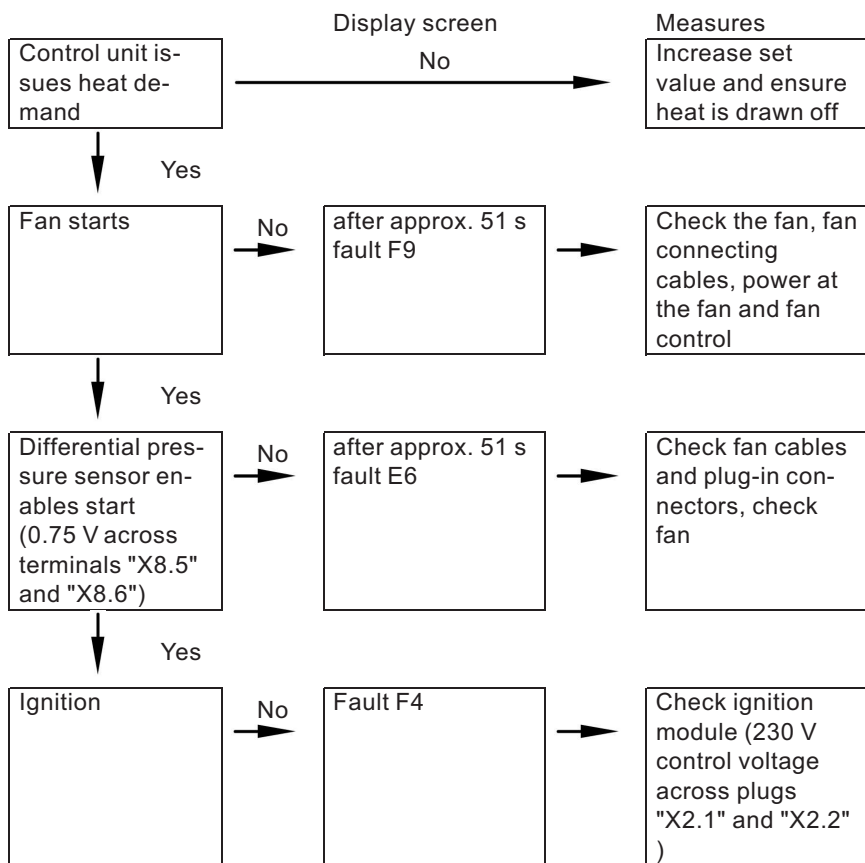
Display screen

Measures

Control unit issues heat demand

No

Increase set value and ensure heat is drawn off

Yes

Fan starts

No

after approx. 51 s fault F9

Check the fan, fan connecting cables, power at the fan and fan control

Yes

Differential pressure sensor enables start (0.75 V across terminals "X8.5" and "X8.6")

No

after approx. 51 s fault E6

Check fan cables and plug-in connectors, check fan

Yes

Ignition

No

Fault F4

Check ignition module (230 V control voltage across plugs "X2.1" and "X2.2" )